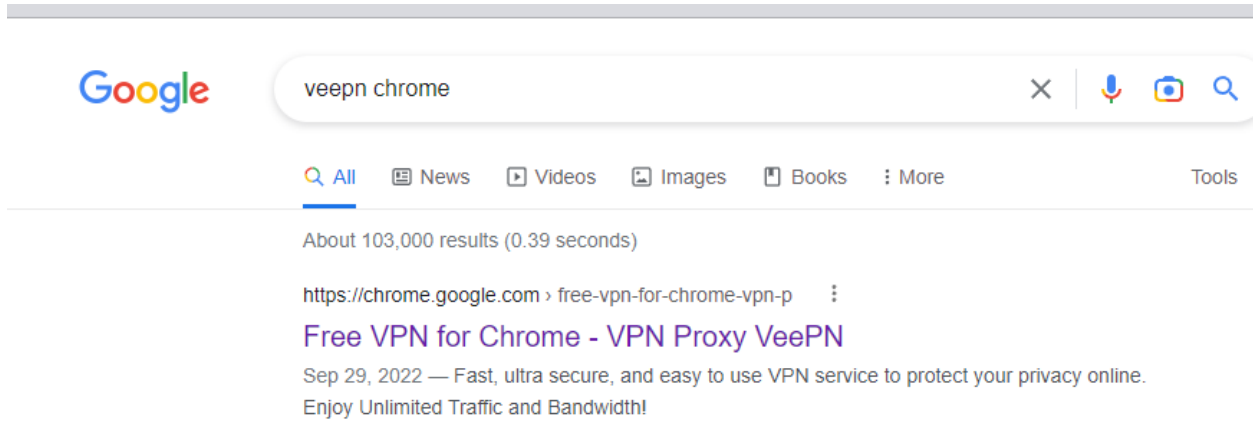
Google

veepn chrome

All News Videos Images Books More Tools

About 103,000 results (0.39 seconds)

https://chrome.google.com › free-vpn-for-chrome-vpn-p

Free VPN for Chrome - VPN Proxy VeePN

Sep 29, 2022 — Fast, ultra secure, and easy to use VPN service to protect your privacy online. Enjoy Unlimited Traffic and Bandwidth!